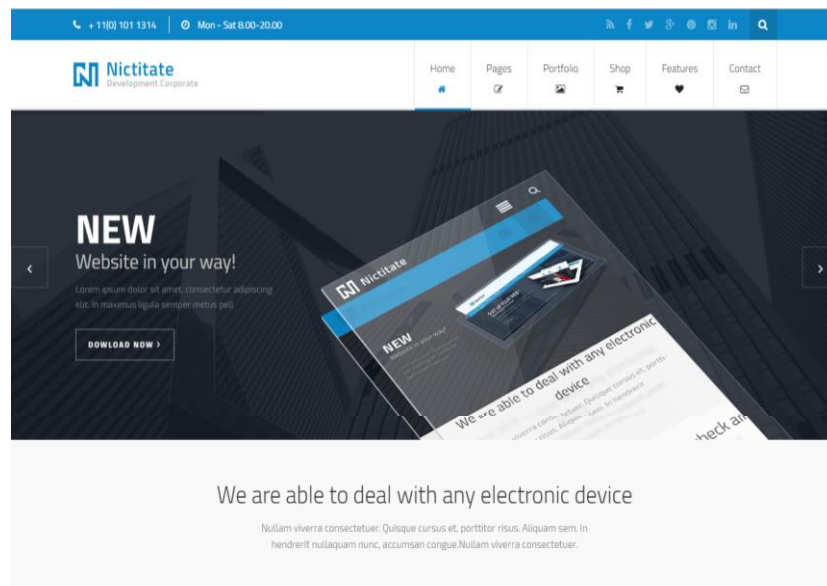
+ 11(0) 101 1314 | Mon - Sat 8.00-20.00

Nictitate
Development Corporate

Home | Pages | Portfolio | Shop | Features | Contact

NEW
Website in your way!

Lorem ipsum dolor sit amet, consectetur adipiscing elit. In maximus ligula semper metus pell

DOWLOAD NOW ›

Nictitate

NEW
Website in your way!

We are able to deal with any electronic device

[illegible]

We are able to deal with any electronic device

Nullam viverra consectetuer. Quisque cursus et, porttitor risus. Aliquam sem. In hendrerit nullaquam nunc, accumsan congue.Nullam viverra consectetuer.